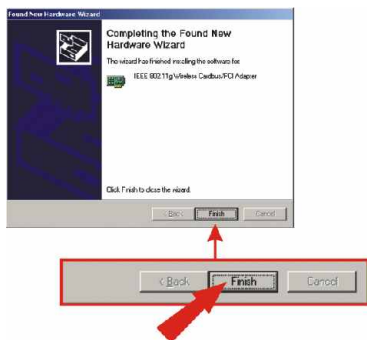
Found New Hardware Wizard

Completing the Found New Hardware Wizard

The wizard has finished installing the software for:

IEEE 802.11g Wireless Cardbus/PCI Adapter

Click Finish to close the wizard.

< Back Finish Cancel

< Back Finish Cancel